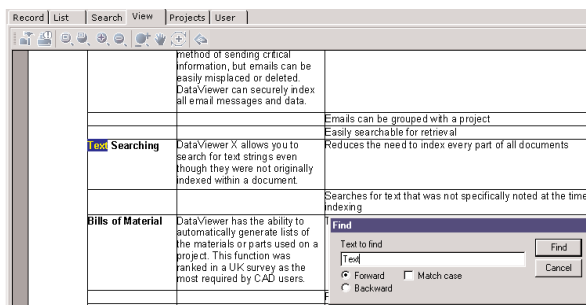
Record | List | Search | View | Projects | User

| | method of sending critical information, but emails can be easily misplaced or deleted. DataViewer can securely index all email messages and data. | |
|---|---|---|
| | | Emails can be grouped with a project |
| | | Easily searchable for retrieval |
| Text Searching | DataViewer X allows you to search for text strings even though they were not originally indexed within a document. | Reduces the need to index every part of all documents |
| | | Searches for text that was not specifically noted at the time indexing |
| Bills of Material | DataViewer has the ability to automatically generate lists of the materials or parts used on a project. This function was ranked in a UK survey as the most required by CAD users. | T |
| | | F |

Find
Text to find
Text
Find
Cancel
Forward
Match case
Backward